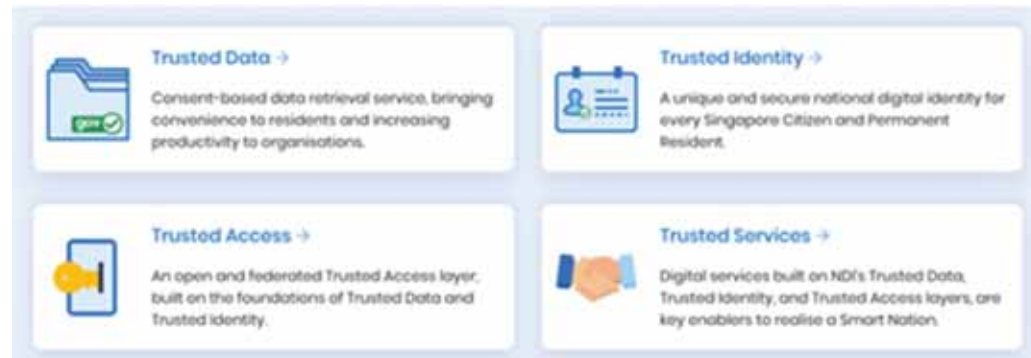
gov

Trusted Data →

Consent-based data retrieval service, bringing convenience to residents and increasing productivity to organisations.

Trusted Identity →

A unique and secure national digital identity for every Singapore Citizen and Permanent Resident.

Trusted Access →

An open and federated Trusted Access layer, built on the foundations of Trusted Data and Trusted Identity.

Trusted Services →

Digital services built on NDI's Trusted Data, Trusted Identity, and Trusted Access layers, are key enablers to realise a Smart Nation.